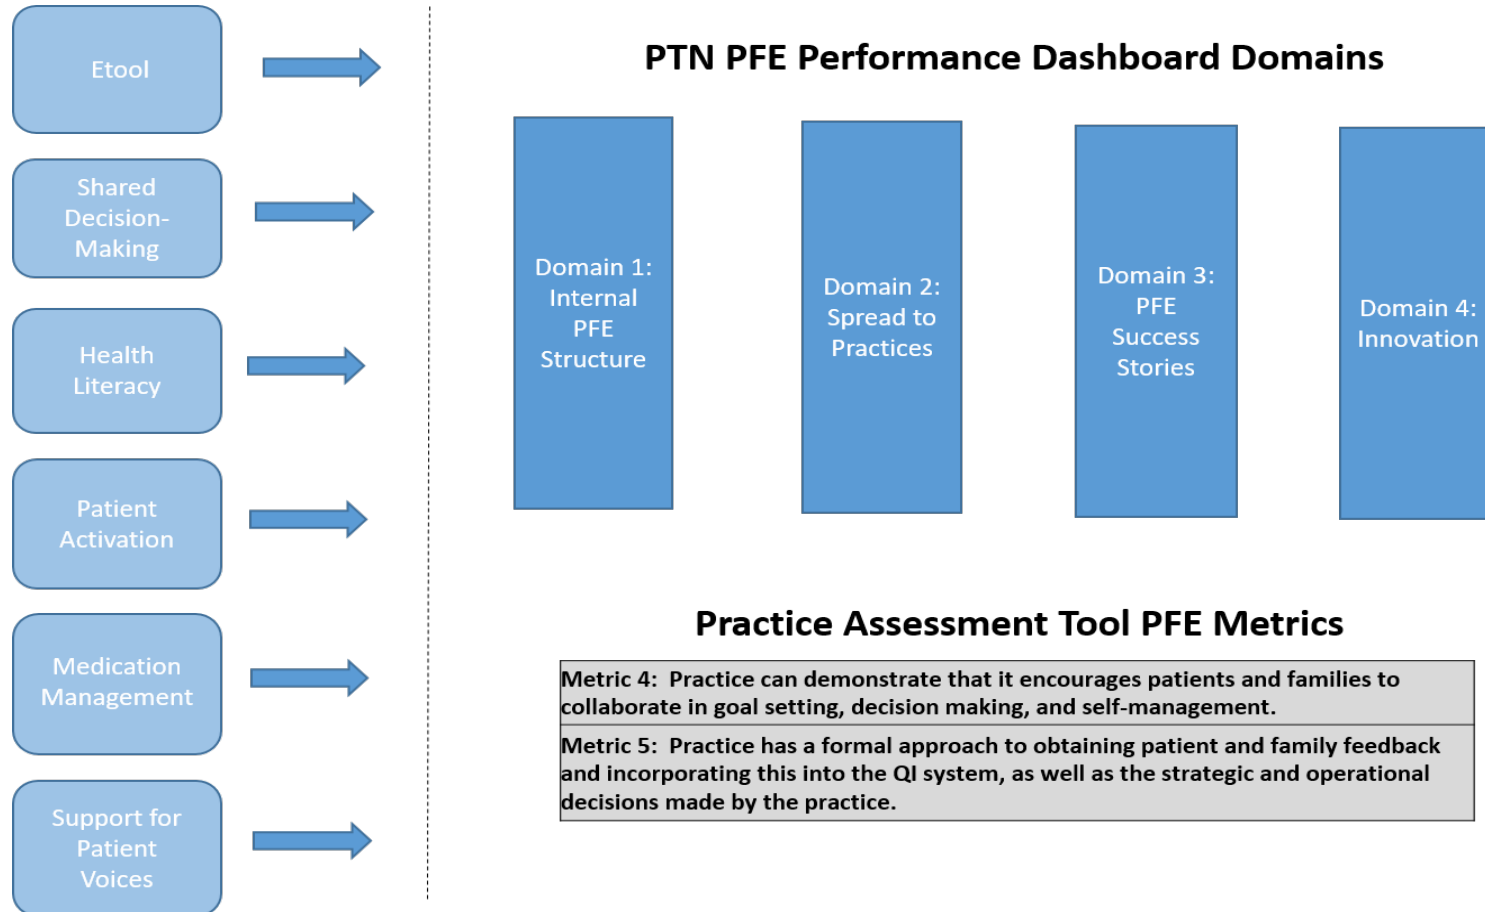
Etool

Shared Decision-Making

Health Literacy

Patient Activation

Medication Management

Support for Patient Voices

PTN PFE Performance Dashboard Domains

Domain 1: Internal PFE Structure

Domain 2: Spread to Practices

Domain 3: PFE Success Stories

Domain 4: Innovation

Practice Assessment Tool PFE Metrics

| Metric 4: Practice can demonstrate that it encourages patients and families to collaborate in goal setting, decision making, and self-management. |
|---|
| Metric 5: Practice has a formal approach to obtaining patient and family feedback and incorporating this into the QI system, as well as the strategic and operational decisions made by the practice. |